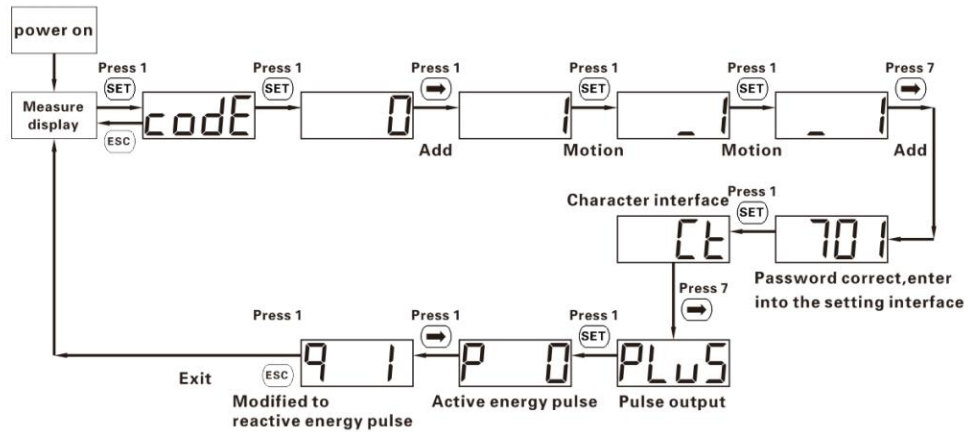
power on

Press 1
SET
Measure display
ESC
codE
Press 1
SET
0
Press 1
➡
Add
1
Press 1
SET
Motion
_ 1
Press 1
SET
Motion
_ 1
Press 7
➡
Add

Character interface
Press 1
SET
Ct
701
Password correct, enter into the setting interface

Press 7
➡

Press 1
ESC
Exit
9 1
Modified to reactive energy pulse
Press 1
➡
P 0
Active energy pulse
Press 1
SET
PLuS
Pulse output